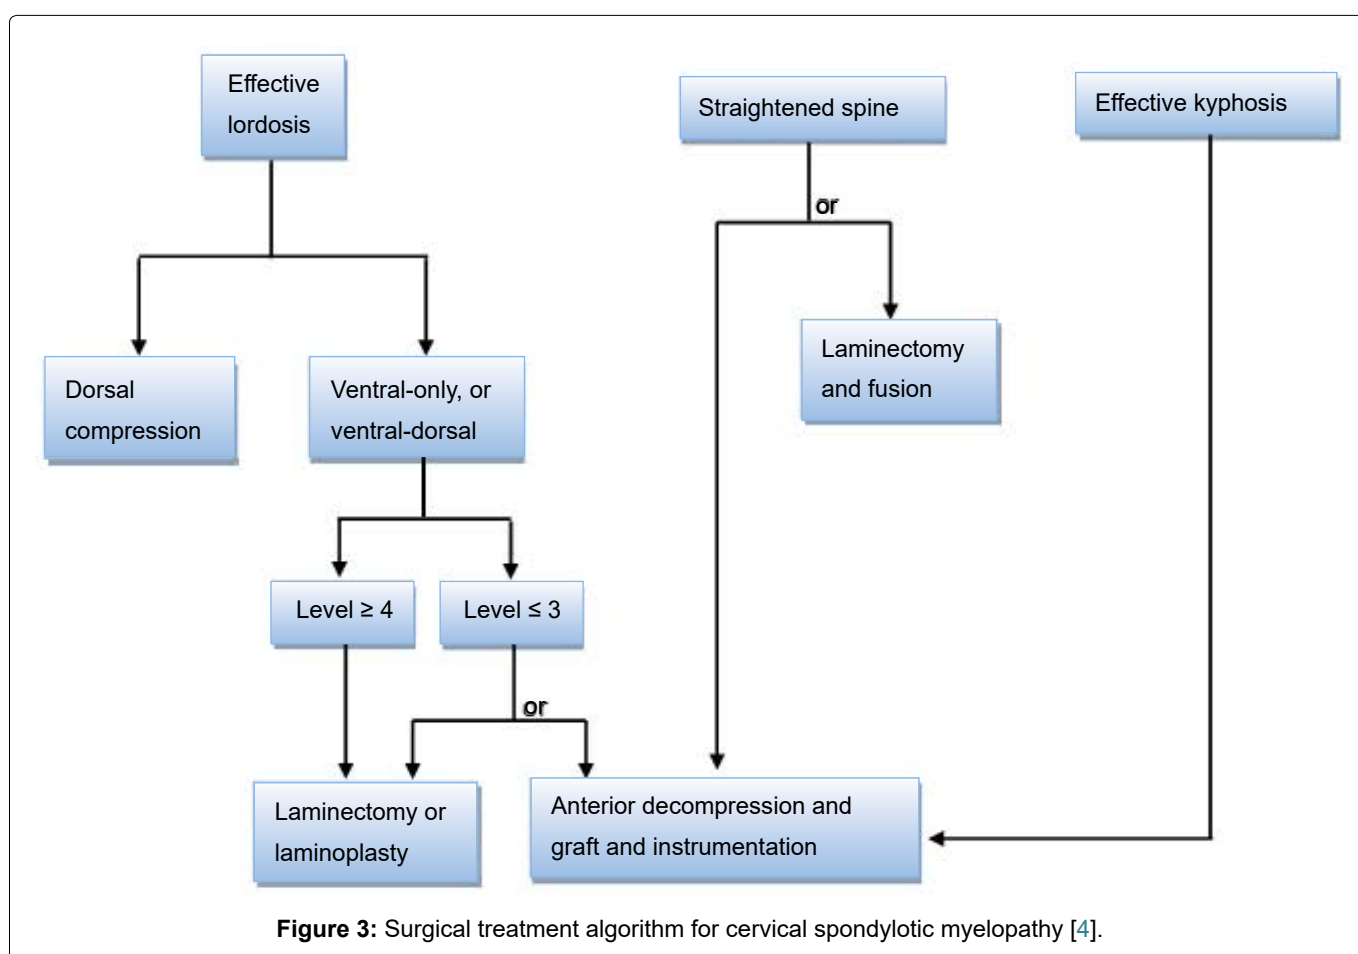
Effective lordosis

Straightened spine

Effective kyphosis

or

Laminectomy and fusion

Dorsal compression

Ventral-only, or ventral-dorsal

Level $\geq 4$

Level $\leq 3$

or

Laminectomy or laminoplasty

Anterior decompression and graft and instrumentation

**Figure 3:** Surgical treatment algorithm for cervical spondylotic myelopathy [4].